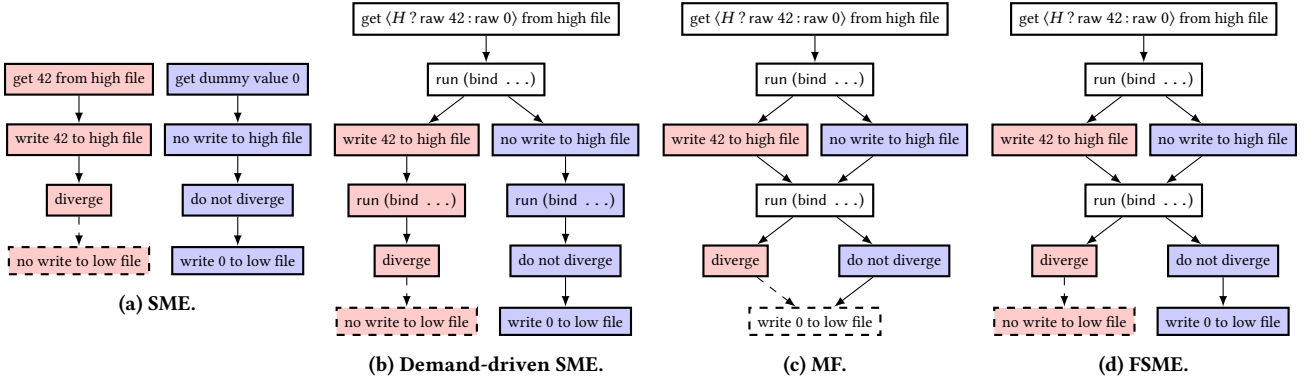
get 42 from high file

write 42 to high file

diverge

no write to low file

get dummy value 0

no write to high file

do not diverge

write 0 to low file

(a) SME.

get $\langle H ? \text{raw } 42 : \text{raw } 0\rangle$ from high file

run (bind . . .)

write 42 to high file

run (bind . . .)

diverge

no write to low file

no write to high file

run (bind . . .)

do not diverge

write 0 to low file

(b) Demand-driven SME.

get $\langle H ? \text{raw } 42 : \text{raw } 0\rangle$ from high file

run (bind . . .)

write 42 to high file

no write to high file

run (bind . . .)

diverge

do not diverge

write 0 to low file

(c) MF.

get $\langle H ? \text{raw } 42 : \text{raw } 0\rangle$ from high file

run (bind . . .)

write 42 to high file

no write to high file

run (bind . . .)

diverge

do not diverge

no write to low file

write 0 to low file

(d) FSME.